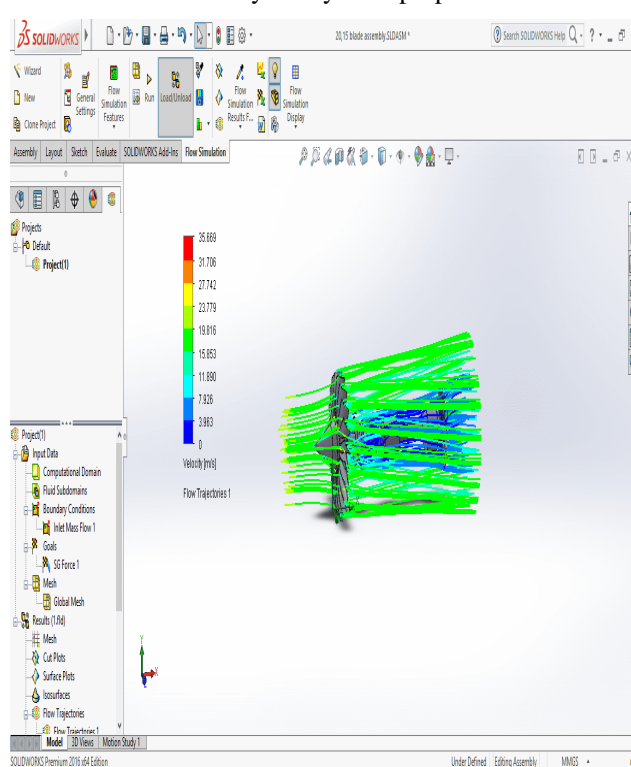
SOLIDWORKS

20,15 blade assembly.SLDASM *

Search SOLIDWORKS Help

Wizard
New
Clone Project
General Settings
Flow Simulation Features
Run
Load/Unload
Flow Simulation Results F...
Flow Simulation Display

Assembly | Layout | Sketch | Evaluate | SOLIDWORKS Add-Ins | Flow Simulation

Projects
Default
Project(1)

35.669
31.706
27.742
23.779
19.816
15.853
11.890
7.926
3.963
0
Velocity [m/s]

Flow Trajectories 1

Project(1)
Input Data
Computational Domain
Fluid Subdomains
Boundary Conditions
Inlet Mass Flow 1
Goals
SG Force 1
Mesh
Global Mesh
Results (1.fld)
Mesh
Cut Plots
Surface Plots
Isosurfaces
Flow Trajectories
Flow Trajectories 1

Model | 3D Views | Motion Study 1

SOLIDWORKS Premium 2016 x64 Edition
Under Defined | Editing Assembly | MMGS